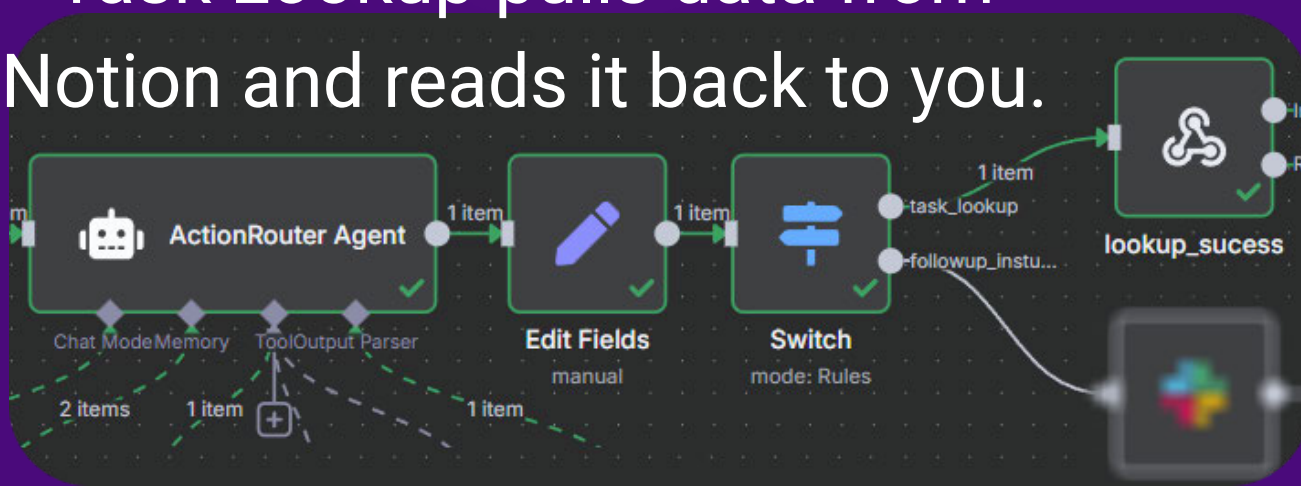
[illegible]
Notion and reads it back to you.

m

ActionRouter Agent

1 item

Edit Fields
manual

1 item

Switch
mode: Rules

task_lookup
followup_instu...

1 item

lookup_sucess

Chat Model
Memory
Tool
Output Parser

2 items
1 item
1 item